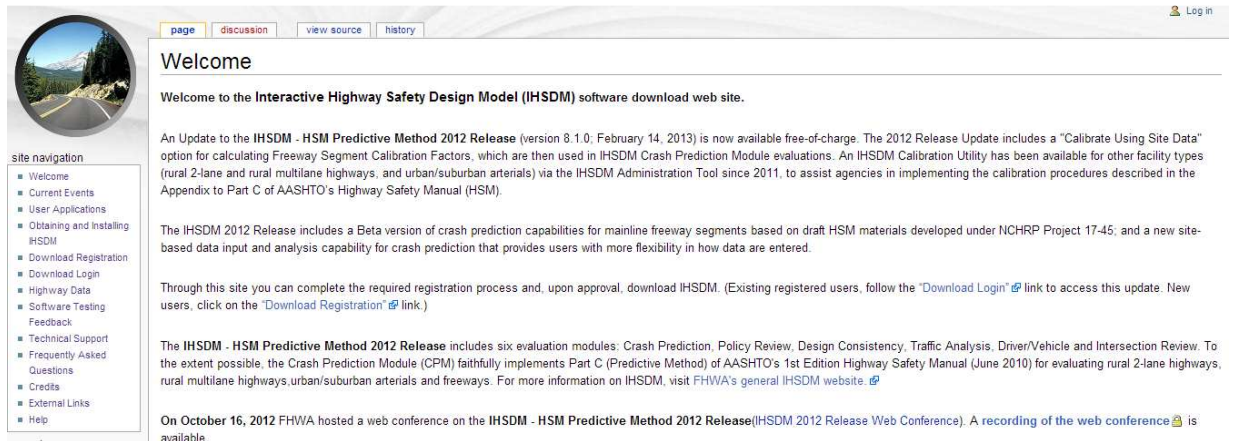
page | discussion | view source | history

Log in

Welcome

Welcome to the Interactive Highway Safety Design Model (IHSDM) software download web site.

An Update to the IHSDM - HSM Predictive Method 2012 Release (version 8.1.0; February 14, 2013) is now available free-of-charge. The 2012 Release Update includes a "Calibrate Using Site Data" option for calculating Freeway Segment Calibration Factors, which are then used in IHSDM Crash Prediction Module evaluations. An IHSDM Calibration Utility has been available for other facility types (rural 2-lane and rural multilane highways, and urban/suburban arterials) via the IHSDM Administration Tool since 2011, to assist agencies in implementing the calibration procedures described in the Appendix to Part C of AASHTO's Highway Safety Manual (HSM).

The IHSDM 2012 Release includes a Beta version of crash prediction capabilities for mainline freeway segments based on draft HSM materials developed under NCHRP Project 17-45; and a new site-based data input and analysis capability for crash prediction that provides users with more flexibility in how data are entered.

Through this site you can complete the required registration process and, upon approval, download IHSDM. (Existing registered users, follow the "Download Login" link to access this update. New users, click on the "Download Registration" link.)

The IHSDM - HSM Predictive Method 2012 Release includes six evaluation modules: Crash Prediction, Policy Review, Design Consistency, Traffic Analysis, Driver/Vehicle and Intersection Review. To the extent possible, the Crash Prediction Module (CPM) faithfully implements Part C (Predictive Method) of AASHTO's 1st Edition Highway Safety Manual (June 2010) for evaluating rural 2-lane highways, rural multilane highways,urban/suburban arterials and freeways. For more information on IHSDM, visit FHWA's general IHSDM website.

On October 16, 2012 FHWA hosted a web conference on the IHSDM - HSM Predictive Method 2012 Release(IHSDM 2012 Release Web Conference). A recording of the web conference is available.

site navigation
- Welcome
- Current Events
- User Applications
- Obtaining and Installing IHSDM
- Download Registration
- Download Login
- Highway Data
- Software Testing Feedback
- Technical Support
- Frequently Asked Questions
- Credits
- External Links
- Help